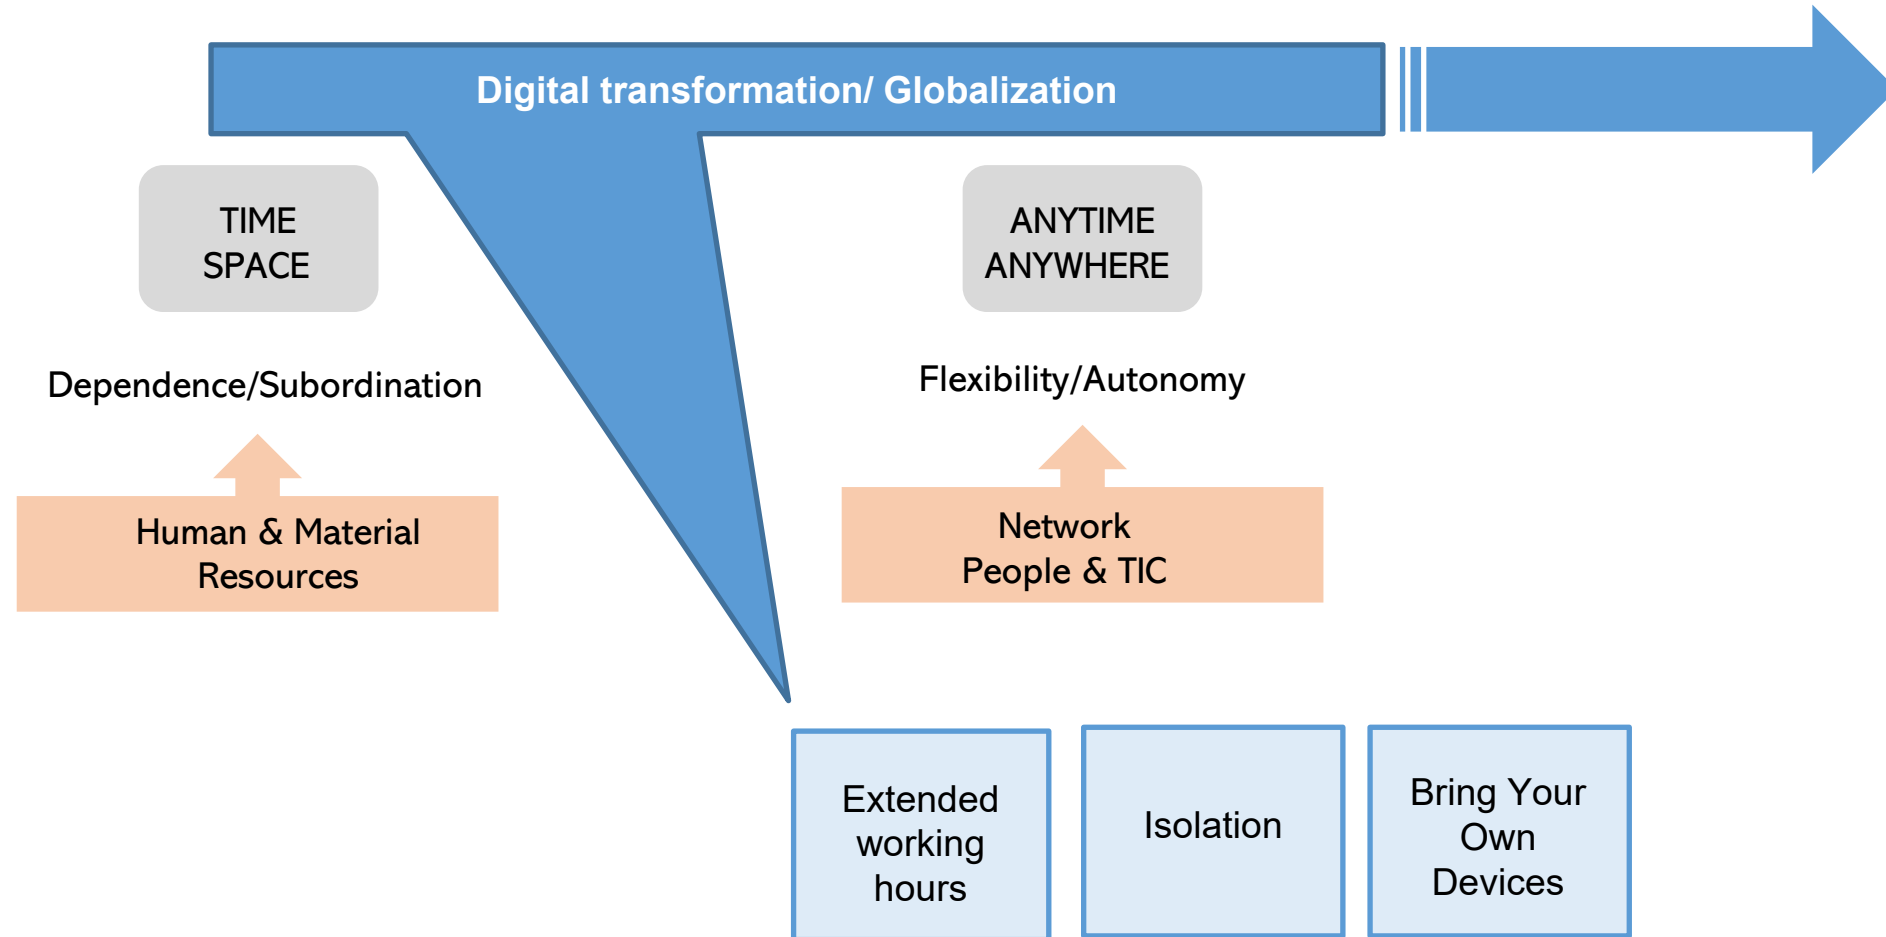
Digital transformation/ Globalization

TIME
SPACE

ANYTIME
ANYWHERE

Dependence/Subordination

Flexibility/Autonomy

Human & Material Resources

Network
People & TIC

Extended working hours

Isolation

Bring Your Own Devices